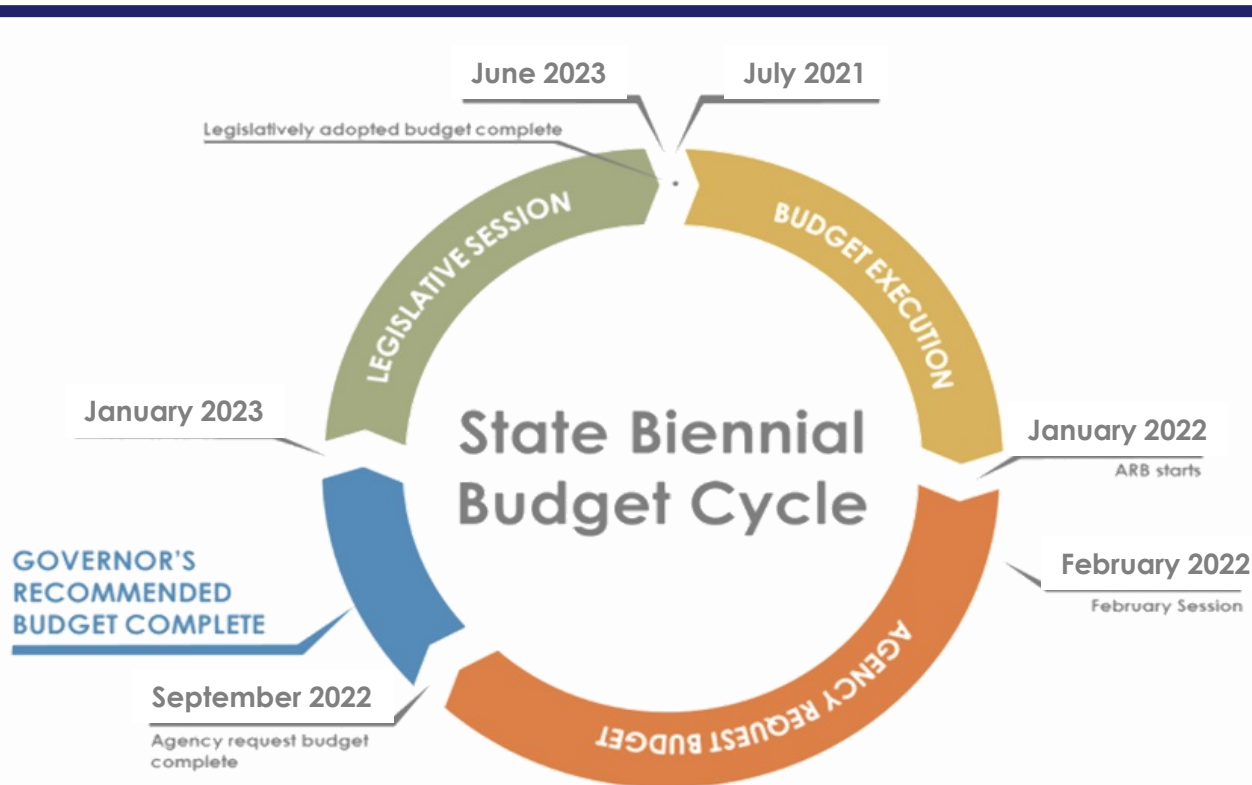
June 2023

July 2021

Legislatively adopted budget complete

LEGISLATIVE SESSION

BUDGET EXECUTION

State Biennial Budget Cycle

January 2023

January 2022

ARB starts

February 2022

February Session

GOVERNOR'S RECOMMENDED BUDGET COMPLETE

AGENCY REQUEST BUDGET

September 2022

Agency request budget complete